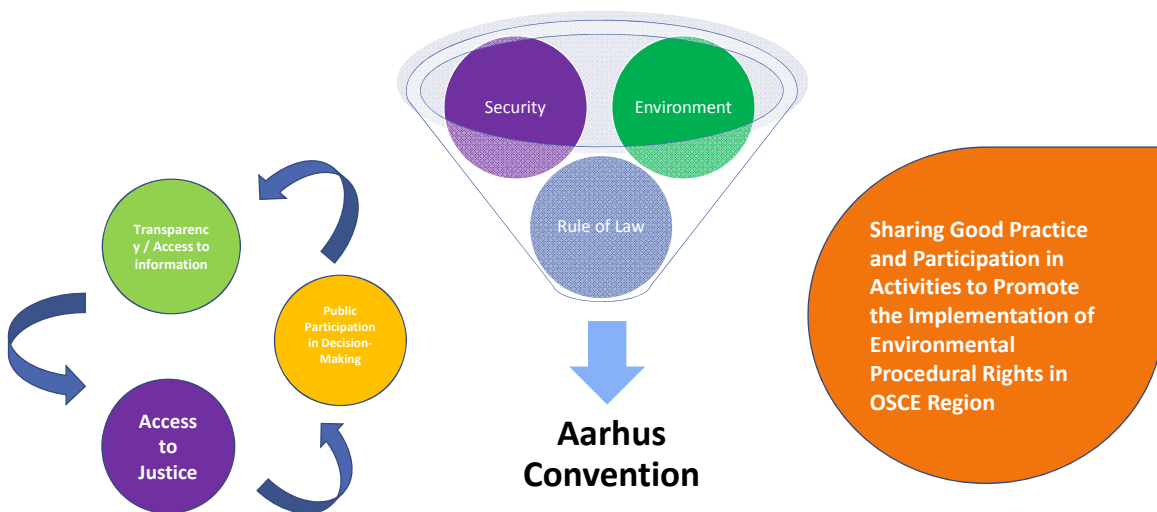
Security

Environment

Rule of Law

Aarhus Convention

Transparency / Access to information

Public Participation in Decision-Making

Access to Justice

Sharing Good Practice and Participation in Activities to Promote the Implementation of Environmental Procedural Rights in OSCE Region